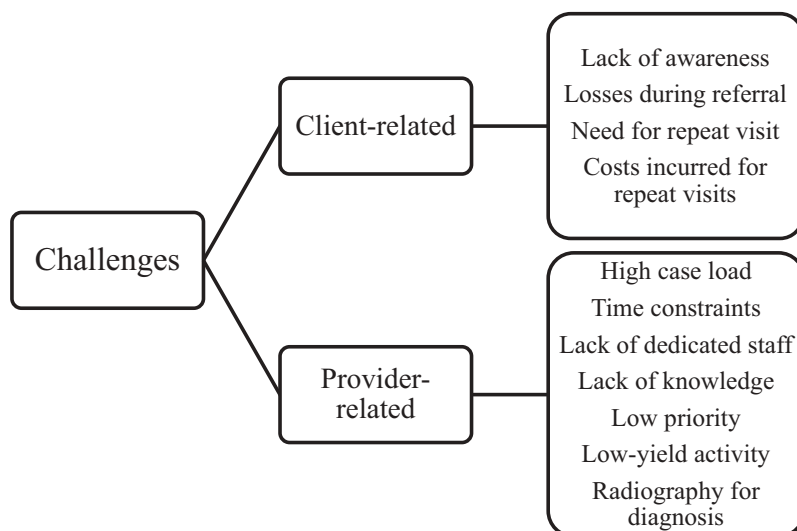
Challenges

Client-related

Lack of awareness
Losses during referral
Need for repeat visit
Costs incurred for repeat visits

Provider-related

High case load
Time constraints
Lack of dedicated staff
Lack of knowledge
Low priority
Low-yield activity
Radiography for diagnosis